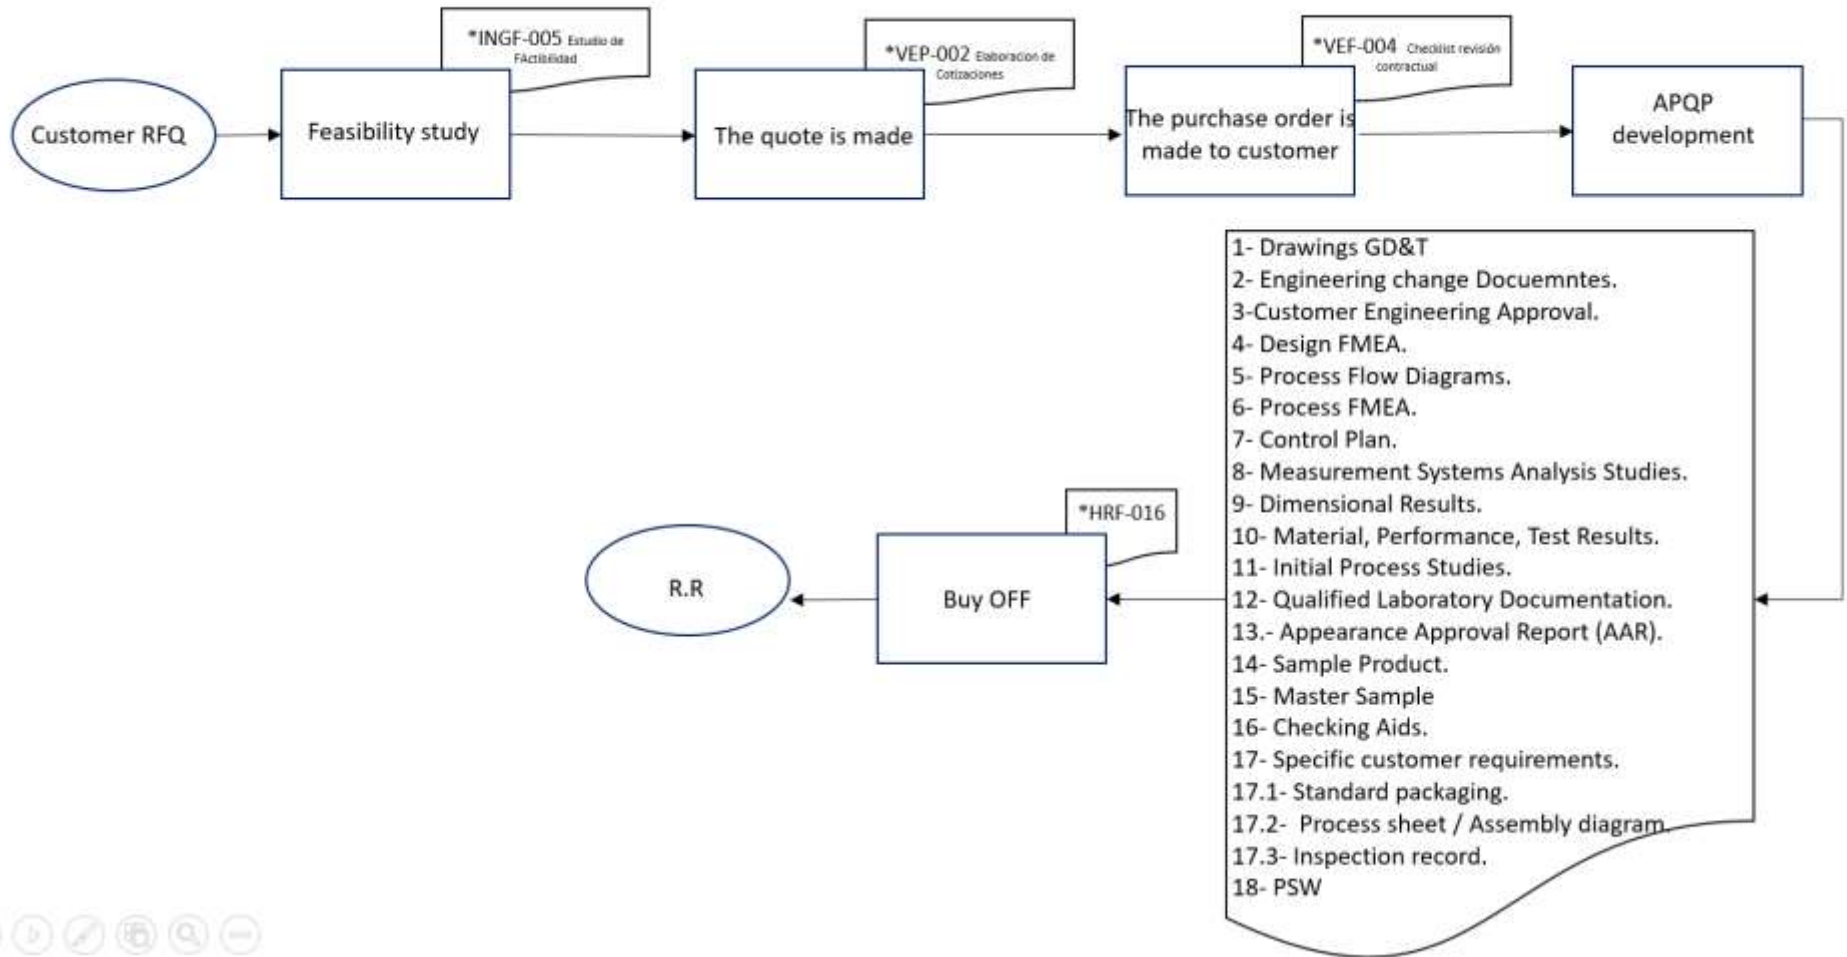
Customer RFQ

*INGF-005 Estudio de FActibilidad

Feasibility study

*VEP-002 Elaboracion de Cotizaciones

The quote is made

*VEF-004 Checklist revisión contractual

The purchase order is made to customer

APQP development

1- Drawings GD&T
2- Engineering change Docuemntes.
3-Customer Engineering Approval.
4- Design FMEA.
5- Process Flow Diagrams.
6- Process FMEA.
7- Control Plan.
8- Measurement Systems Analysis Studies.
9- Dimensional Results.
10- Material, Performance, Test Results.
11- Initial Process Studies.
12- Qualified Laboratory Documentation.
13.- Appearance Approval Report (AAR).
14- Sample Product.
15- Master Sample
16- Checking Aids.
17- Specific customer requirements.
17.1- Standard packaging.
17.2- Process sheet / Assembly diagram.
17.3- Inspection record.
18- PSW

*HRF-016

Buy OFF

R.R